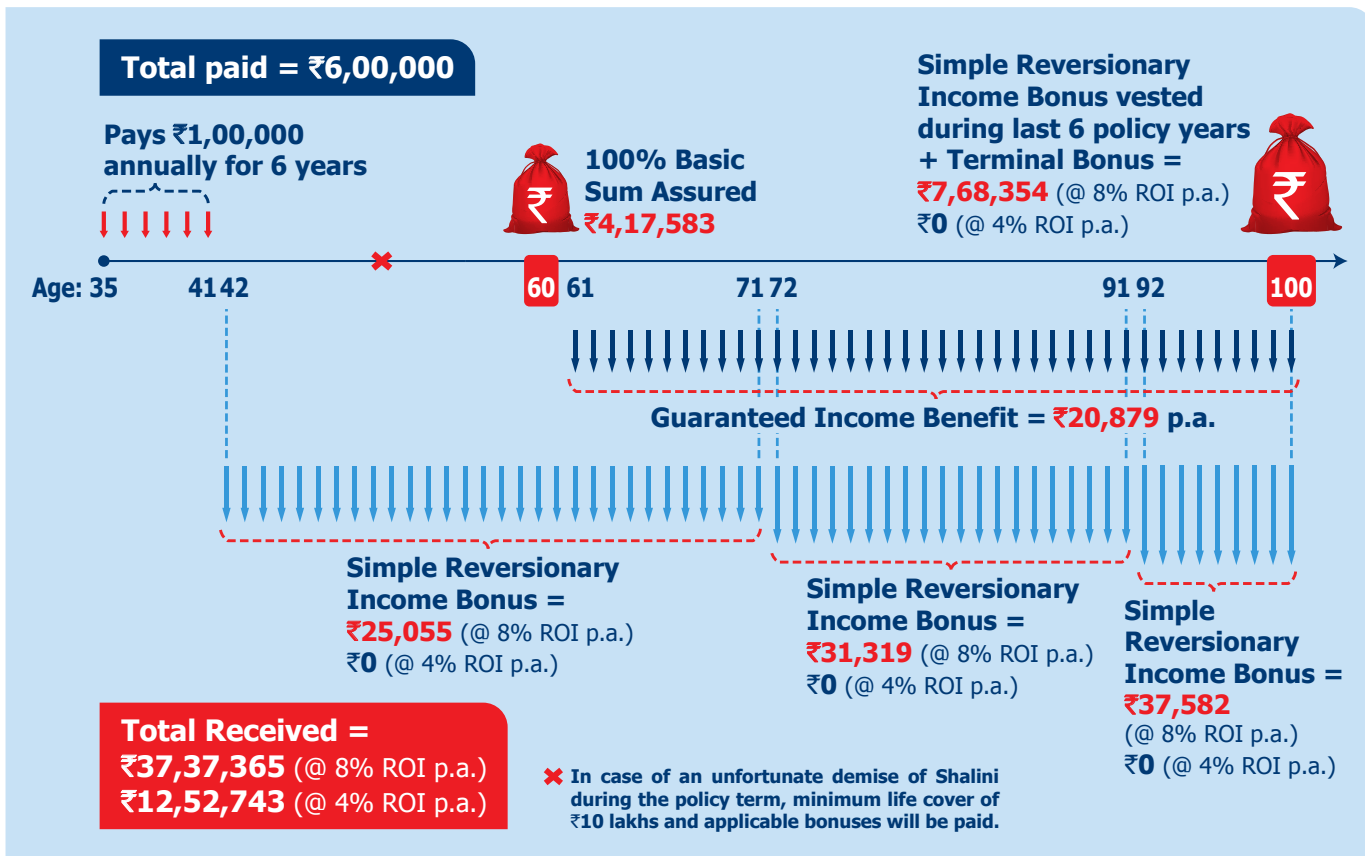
Total paid = ₹6,00,000

Pays ₹1,00,000 annually for 6 years

₹

100% Basic Sum Assured
₹4,17,583

Simple Reversionary Income Bonus vested during last 6 policy years + Terminal Bonus =
₹7,68,354 (@ 8% ROI p.a.)
₹0 (@ 4% ROI p.a.)

₹

Age: 35 41 42 60 61 71 72 91 92 100

Guaranteed Income Benefit = ₹20,879 p.a.

Simple Reversionary Income Bonus =
₹25,055 (@ 8% ROI p.a.)
₹0 (@ 4% ROI p.a.)

Simple Reversionary Income Bonus =
₹31,319 (@ 8% ROI p.a.)
₹0 (@ 4% ROI p.a.)

Simple Reversionary Income Bonus =
₹37,582
(@ 8% ROI p.a.)
₹0 (@ 4% ROI p.a.)

Total Received =
₹37,37,365 (@ 8% ROI p.a.)
₹12,52,743 (@ 4% ROI p.a.)

In case of an unfortunate demise of Shalini during the policy term, minimum life cover of ₹10 lakhs and applicable bonuses will be paid.